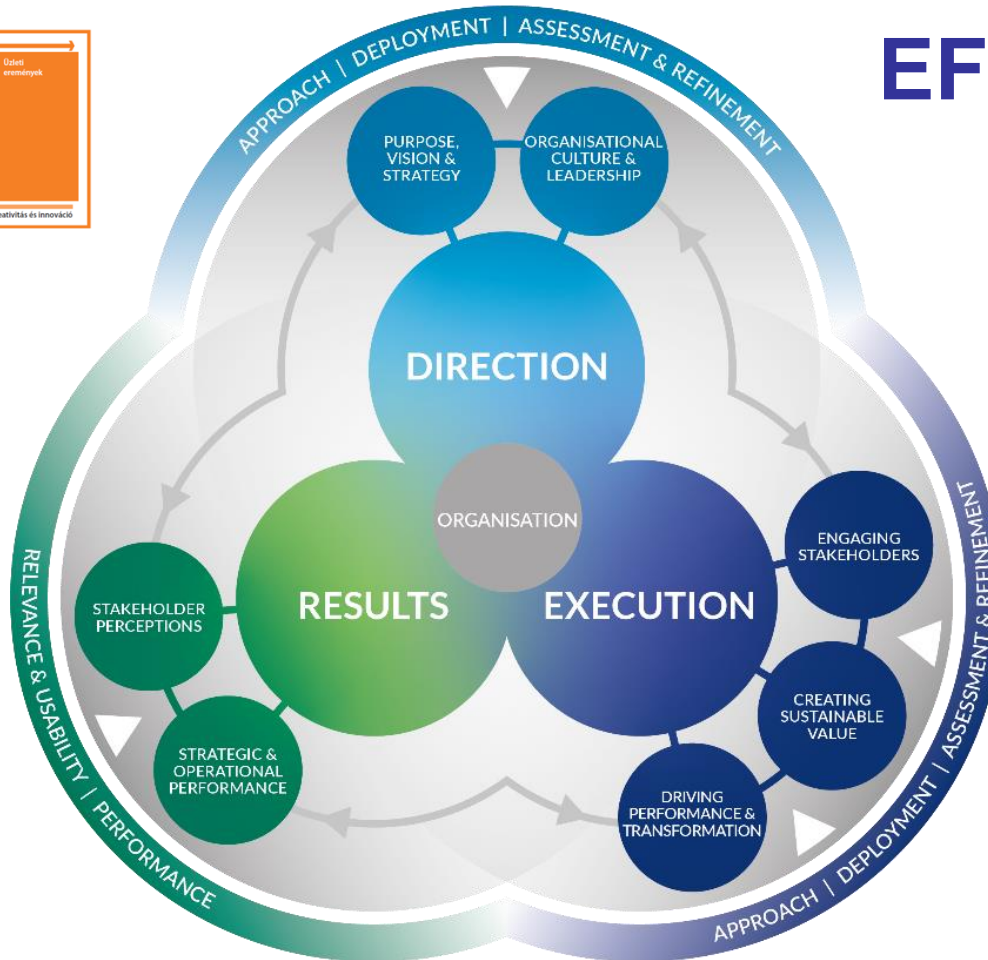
Üzleti eredmények

eativitás és innováció

EF

APPROACH | DEPLOYMENT | ASSESSMENT & REFINEMENT

PURPOSE, VISION & STRATEGY

ORGANISATIONAL CULTURE & LEADERSHIP

DIRECTION

ORGANISATION

RESULTS

EXECUTION

ENGAGING STAKEHOLDERS

CREATING SUSTAINABLE VALUE

DRIVING PERFORMANCE & TRANSFORMATION

STAKEHOLDER PERCEPTIONS

STRATEGIC & OPERATIONAL PERFORMANCE

RELEVANCE & USABILITY | PERFORMANCE

APPROACH | DEPLOYMENT | ASSESSMENT & REFINEMENT